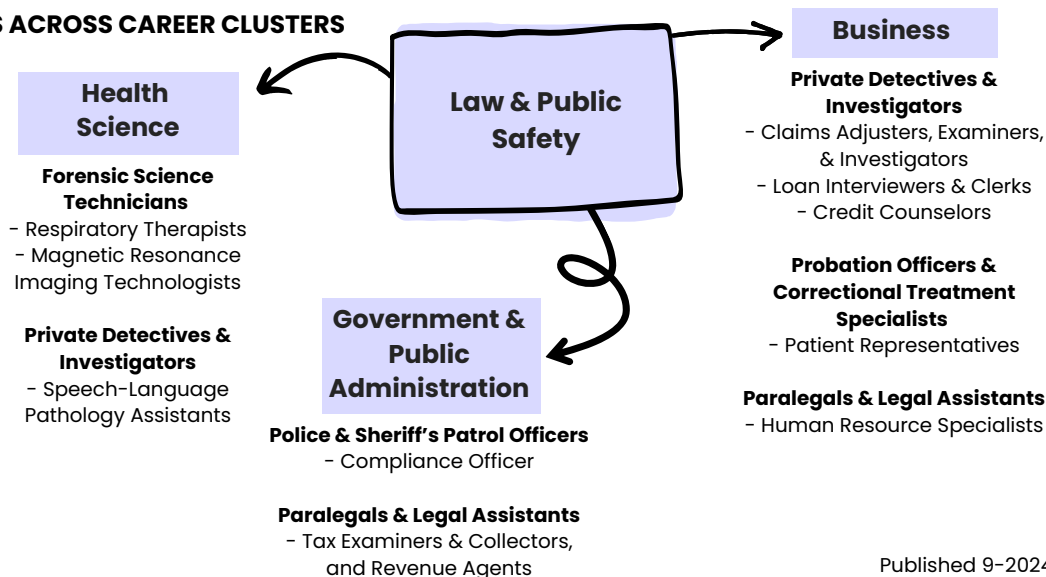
S ACROSS CAREER CLUSTERS

Law & Public Safety

Health Science

Forensic Science Technicians
- Respiratory Therapists
- Magnetic Resonance Imaging Technologists

Private Detectives & Investigators
- Speech-Language Pathology Assistants

Government & Public Administration

Police & Sheriff's Patrol Officers
- Compliance Officer

Paralegals & Legal Assistants
- Tax Examiners & Collectors, and Revenue Agents

Business

Private Detectives & Investigators
- Claims Adjusters, Examiners, & Investigators
- Loan Interviewers & Clerks
- Credit Counselors

Probation Officers & Correctional Treatment Specialists
- Patient Representatives

Paralegals & Legal Assistants
- Human Resource Specialists

Published 9-2024